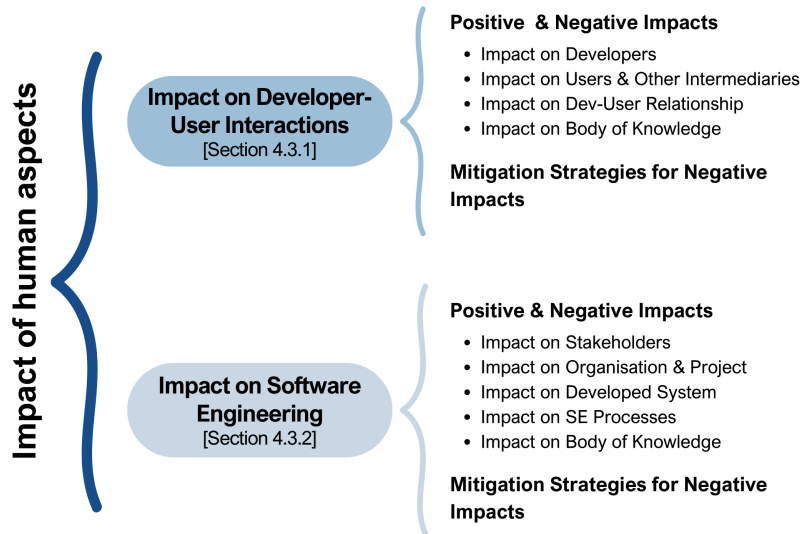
Impact of human aspects

Impact on Developer-User Interactions
[Section 4.3.1]

Positive & Negative Impacts
- Impact on Developers
- Impact on Users & Other Intermediaries
- Impact on Dev-User Relationship
- Impact on Body of Knowledge

Mitigation Strategies for Negative Impacts

Impact on Software Engineering
[Section 4.3.2]

Positive & Negative Impacts
- Impact on Stakeholders
- Impact on Organisation & Project
- Impact on Developed System
- Impact on SE Processes
- Impact on Body of Knowledge

Mitigation Strategies for Negative Impacts